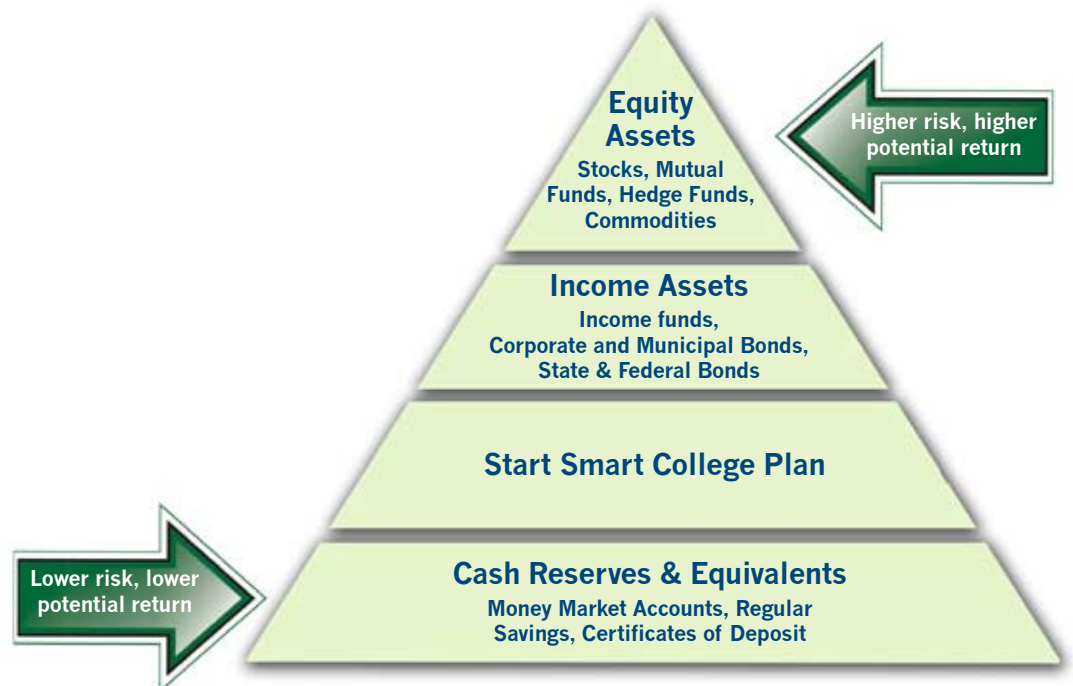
Equity Assets
Stocks, Mutual Funds, Hedge Funds, Commodities

Higher risk, higher potential return

Income Assets
Income funds, Corporate and Municipal Bonds, State & Federal Bonds

Start Smart College Plan

Lower risk, lower potential return

Cash Reserves & Equivalents
Money Market Accounts, Regular Savings, Certificates of Deposit